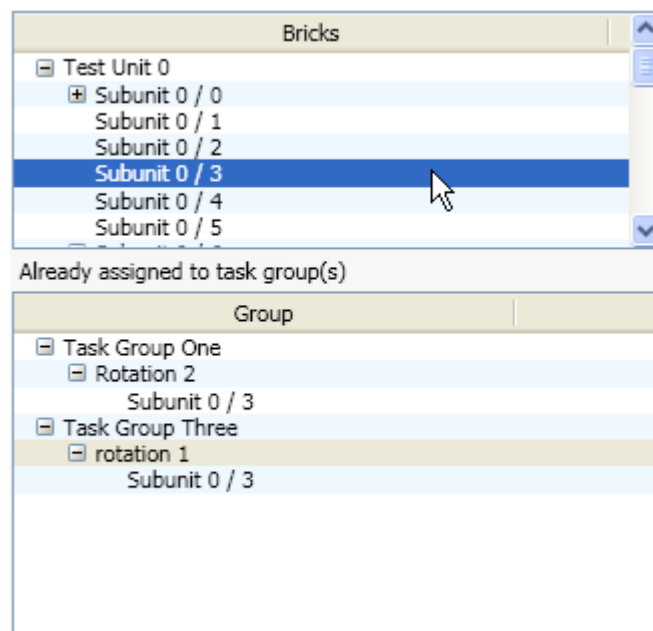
Bricks

Test Unit 0
Subunit 0 / 0
Subunit 0 / 1
Subunit 0 / 2
Subunit 0 / 3
Subunit 0 / 4
Subunit 0 / 5
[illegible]

Already assigned to task group(s)

Group

Task Group One
Rotation 2
Subunit 0 / 3
Task Group Three
rotation 1
Subunit 0 / 3